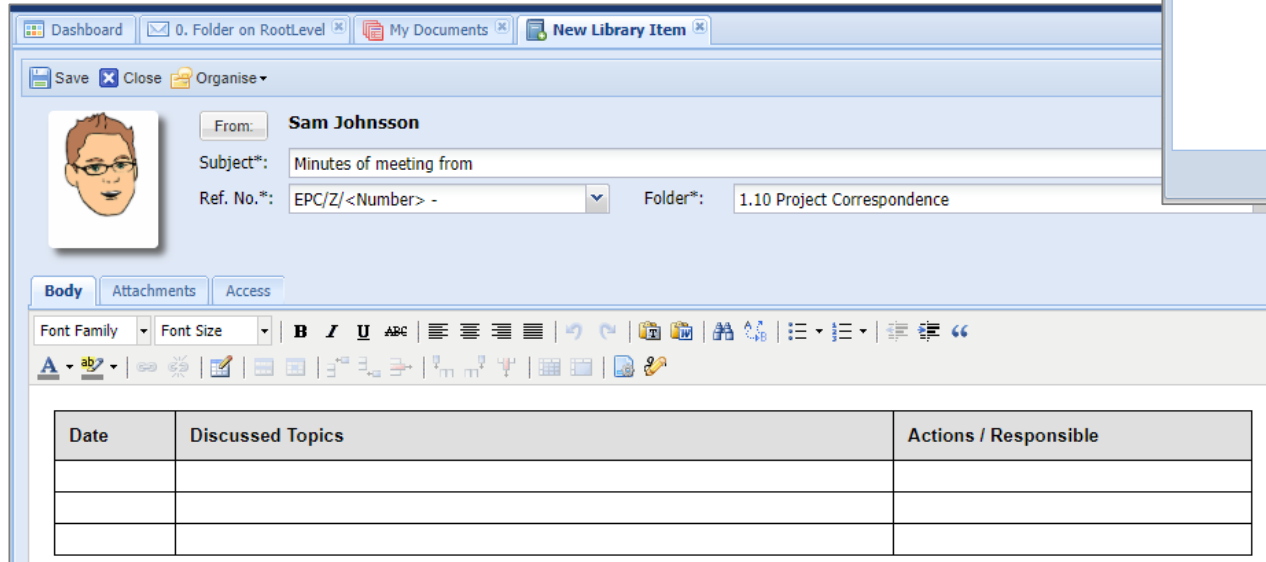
Dashboard | 0. Folder on RootLevel | My Documents | New Library Item

Save Close Organise

From: Sam Johnsson

Subject*: Minutes of meeting from

Ref. No.*: EPC/Z/<Number> -

Folder*: 1.10 Project Correspondence

Body | Attachments | Access

Font Family | Font Size | B I U ABC

| Date | Discussed Topics | Actions / Responsible |
|---|---|---|
| | | |
| | | |
| | | |